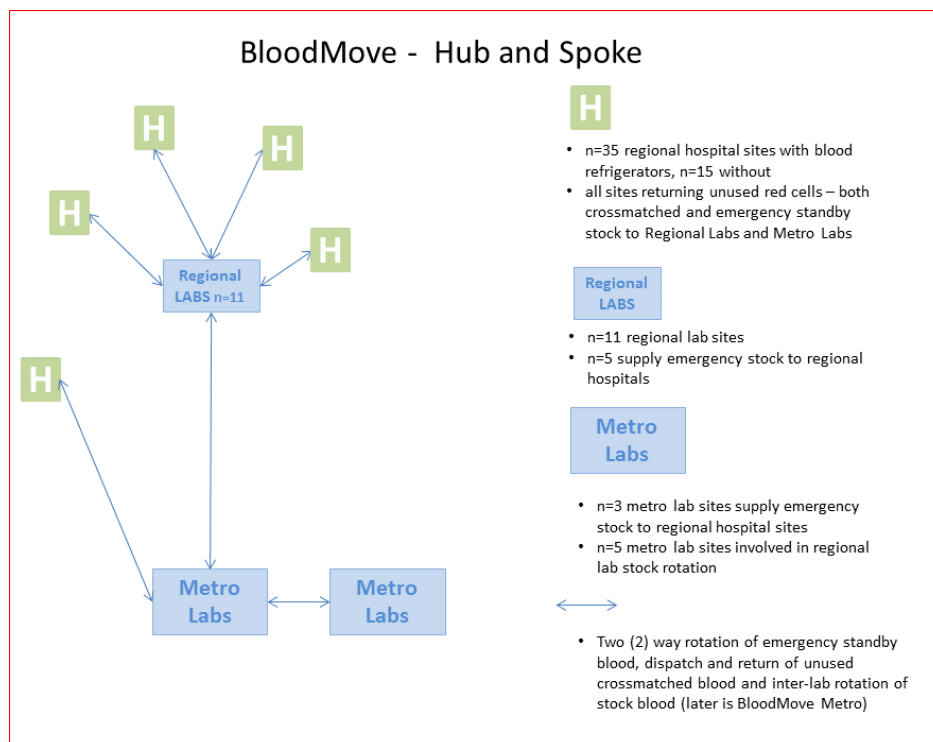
BloodMove - Hub and Spoke

H

H

H

H

Regional LABS n=11

H

Metro Labs

Metro Labs

H

- n=35 regional hospital sites with blood refrigerators, n=15 without
- all sites returning unused red cells – both crossmatched and emergency standby stock to Regional Labs and Metro Labs

Regional LABS

- n=11 regional lab sites
- n=5 supply emergency stock to regional hospitals

Metro Labs

- n=3 metro lab sites supply emergency stock to regional hospital sites
- n=5 metro lab sites involved in regional lab stock rotation

- Two (2) way rotation of emergency standby blood, dispatch and return of unused crossmatched blood and inter-lab rotation of stock blood (later is BloodMove Metro)